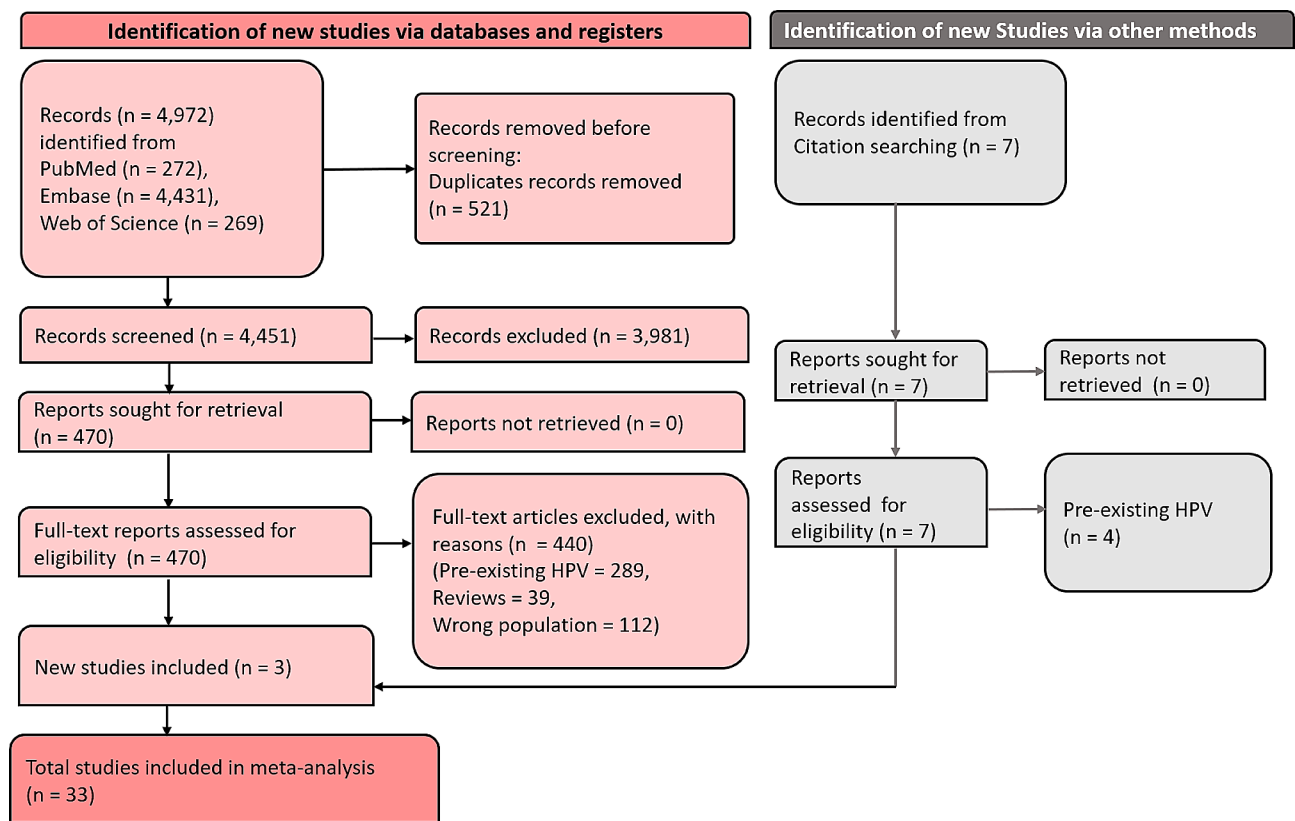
Identification of new studies via databases and registers

Identification of new Studies via other methods

Records (n = 4,972) identified from PubMed (n = 272), Embase (n = 4,431), Web of Science (n = 269)

Records removed before screening: Duplicates records removed (n = 521)

Records identified from Citation searching (n = 7)

Records screened (n = 4,451)

Records excluded (n = 3,981)

Reports sought for retrieval (n = 7)

Reports not retrieved (n = 0)

Reports sought for retrieval (n = 470)

Reports not retrieved (n = 0)

Reports assessed for eligibility (n = 7)

Pre-existing HPV (n = 4)

Full-text reports assessed for eligibility (n = 470)

Full-text articles excluded, with reasons (n = 440) (Pre-existing HPV = 289, Reviews = 39, Wrong population = 112)

New studies included (n = 3)

Total studies included in meta-analysis (n = 33)